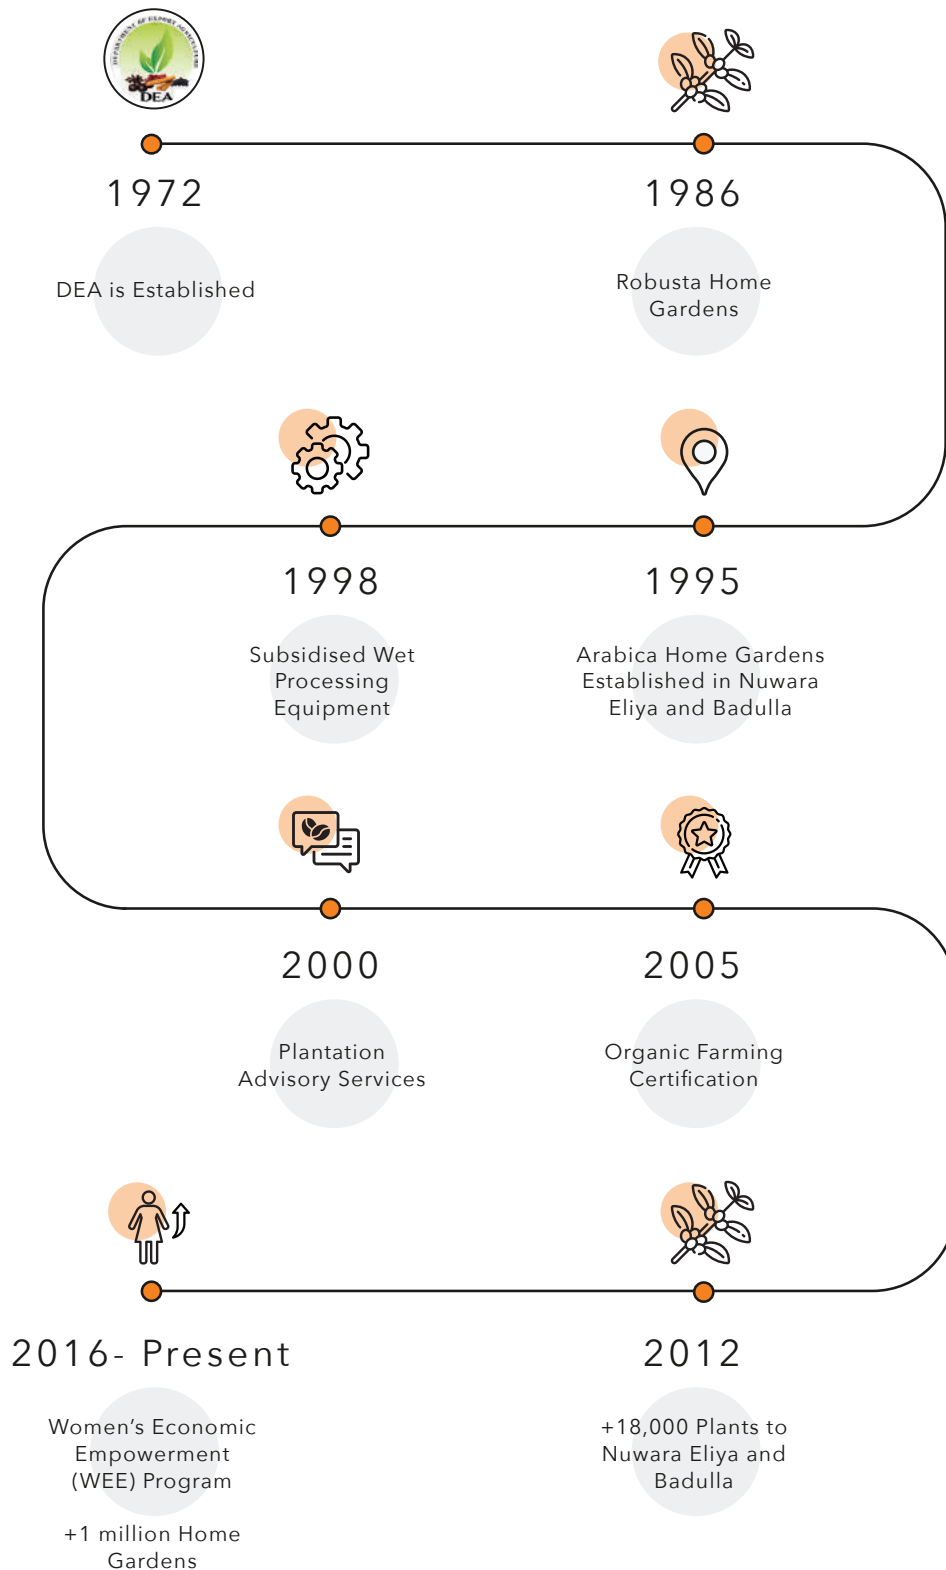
DEPARTMENT OF EXPORT AGRICULTURE
DEA

1972

DEA is Established

1986

Robusta Home Gardens

1998

Subsidised Wet Processing Equipment

1995

Arabica Home Gardens Established in Nuwara Eliya and Badulla

2000

Plantation Advisory Services

2005

Organic Farming Certification

2016- Present

Women's Economic Empowerment (WEE) Program

+1 million Home Gardens

2012

+18,000 Plants to Nuwara Eliya and Badulla